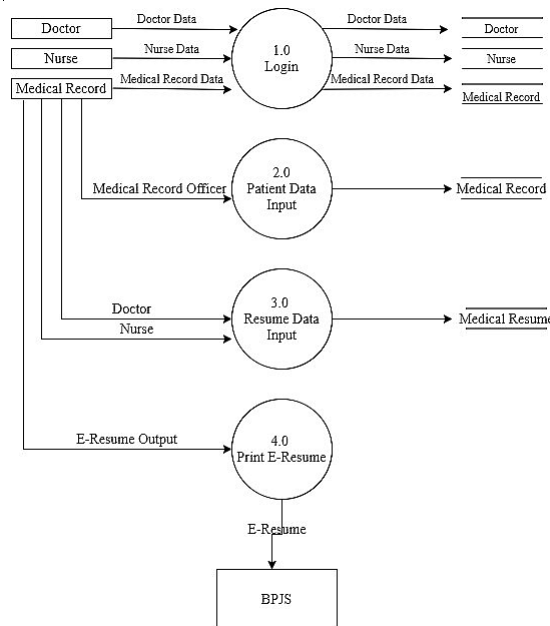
Doctor
Nurse
Medical Record

Doctor Data
Nurse Data
Medical Record Data

1.0
Login

Doctor Data
Nurse Data
Medical Record Data

Doctor
Nurse
Medical Record

Medical Record Officer

2.0
Patient Data
Input

Medical Record

Doctor
Nurse

3.0
Resume Data
Input

Medical Resume

E-Resume Output

4.0
Print E-Resume

E-Resume

BPJS